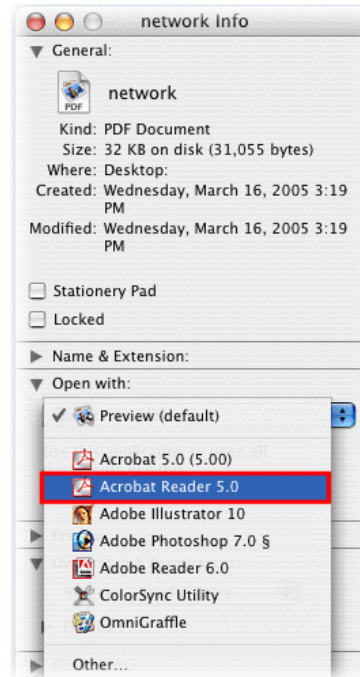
network Info

General:

PDF

network

Kind: PDF Document
Size: 32 KB on disk (31,055 bytes)
Where: Desktop:
Created: Wednesday, March 16, 2005 3:19 PM
Modified: Wednesday, March 16, 2005 3:19 PM

Stationery Pad

Locked

Name & Extension:

Open with:

✓ Preview (default)

Acrobat 5.0 (5.00)

Acrobat Reader 5.0

Adobe Illustrator 10

Adobe Photoshop 7.0 §

Adobe Reader 6.0

ColorSync Utility

OmniGraffle

Other...